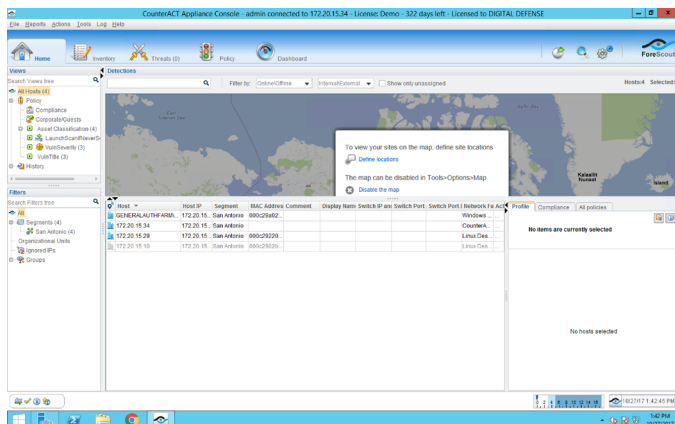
CounterACT Appliance Console - admin connected to 172.20.15.34 - License: Demo - 322 days left - Licensed to DIGITAL DEFENSE

File Reports Actions Tools Log Help

Home Inventory Threats (0) Policy Dashboard

ForeScout

Views
Search Views tree
All Hosts (4)
Policy
Compliance
Corporate/Guests
Asset Classification (4)
LaunchScanIfNeverSc
VulnSeverity (3)
VulnTitle (3)
History

Filters
Search Filters tree
All
Segments (4)
San Antonio (4)
Organizational Units
Ignored IPs
Groups

Detections
Filter by: Online/Offline Internal/External Show only unassigned
Hosts:4 Selected:

To view your sites on the map, define site locations
Define locations
The map can be disabled in Tools>Options>Map
Disable the map

Kalaallit Nunaat
Island

| Host | Host IP | Segment | MAC Address | Comment | Display Name | Switch IP and | Switch Port | Switch Port | Network Fu | Act |
|---|---|---|---|---|---|---|---|---|---|---|
| GENERALAUTHFARM... | 172.20.15... | San Antonio | 000c29a02... | | | | | | Windows ... | |
| 172.20.15.34 | 172.20.15... | San Antonio | | | | | | | CounterA... | |
| 172.20.15.29 | 172.20.15... | San Antonio | 000c29220... | | | | | | Linux Des... | |
| 172.20.15.10 | 172.20.15... | San Antonio | 000c2902b... | | | | | | Linux Des... | |

Profile Compliance All policies
No items are currently selected

No hosts selected

10/27/17 1:42:45 PM

1:42 PM
10/27/2017